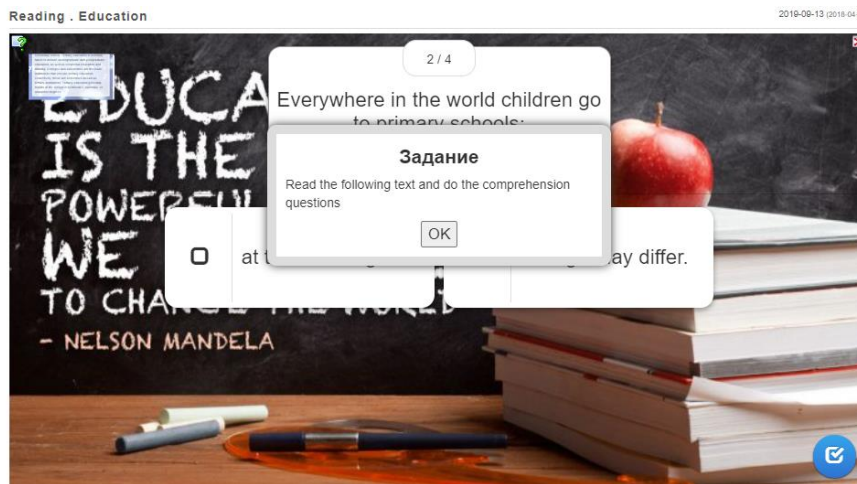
Reading . Education

2019-09-13 (2018-04

EDUCA
IS THE
POWERF
WE
TO CHA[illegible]
- NELSON MANDELA

2 / 4

Everywhere in the world children go to primary schools:

Задание

Read the following text and do the comprehension questions

OK

at t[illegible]

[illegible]ay differ.